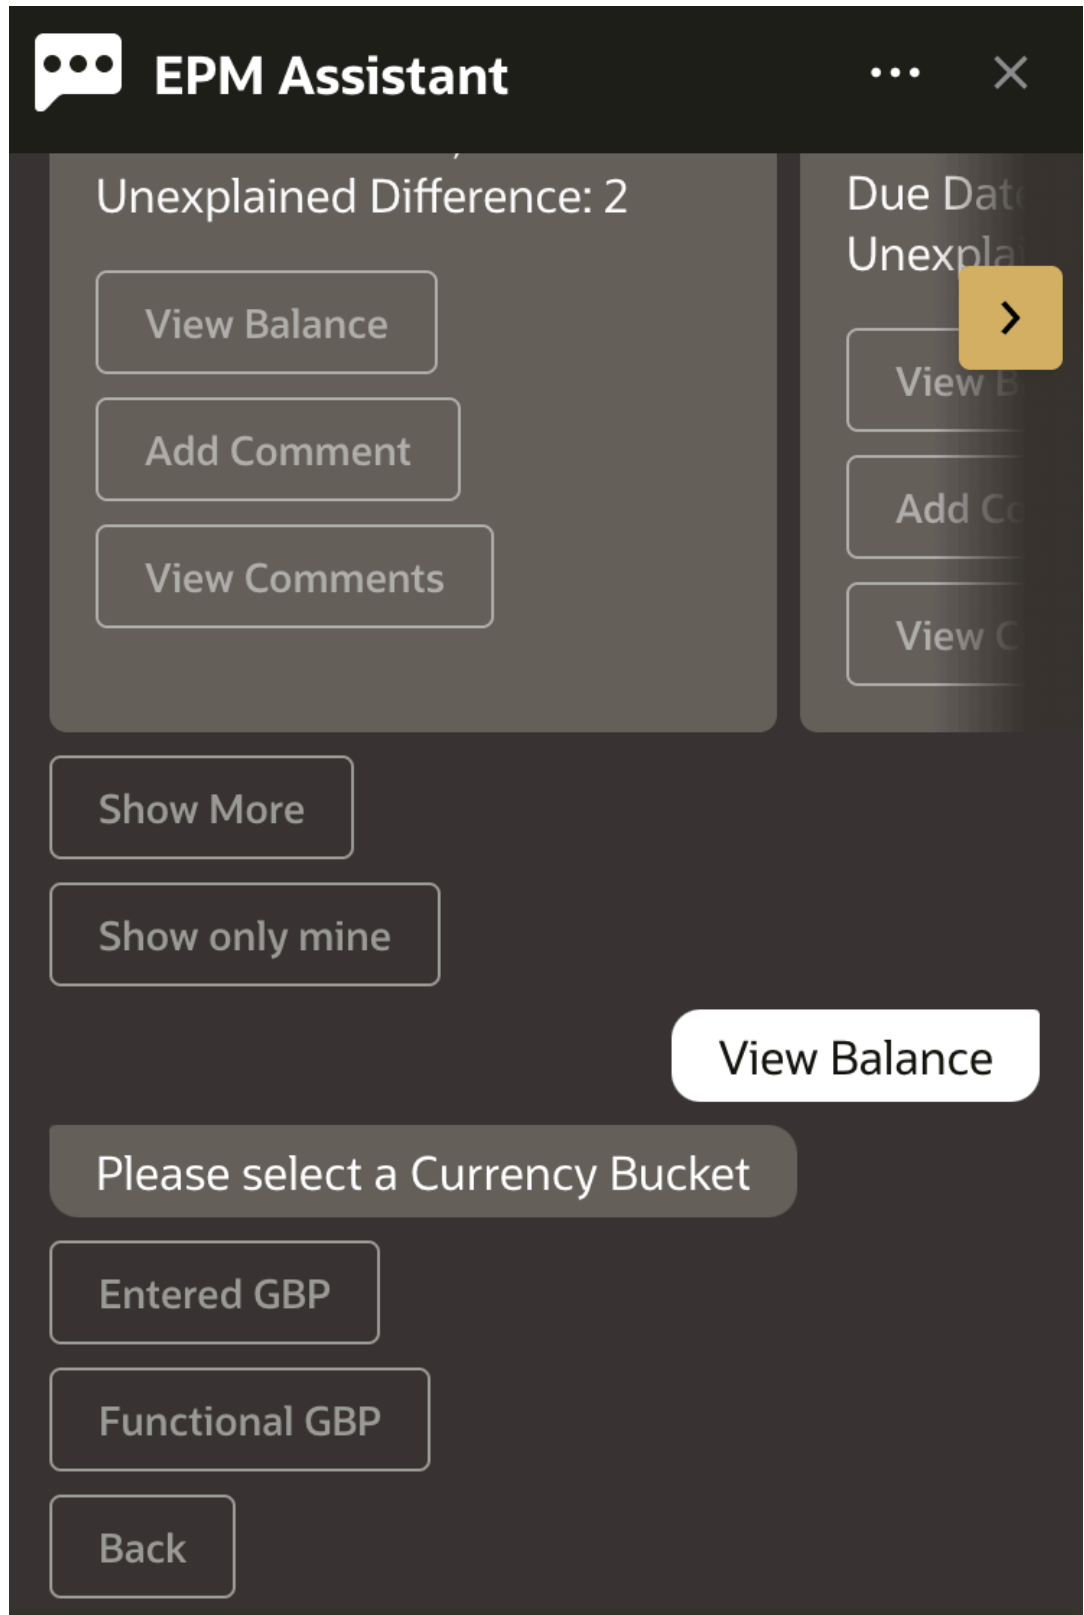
EPM Assistant

Unexplained Difference: 2

View Balance

Add Comment

View Comments

Due Dat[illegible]
Unexpla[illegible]

View B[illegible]

Add C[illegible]

View C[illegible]

Show More

Show only mine

View Balance

Please select a Currency Bucket

Entered GBP

Functional GBP

Back